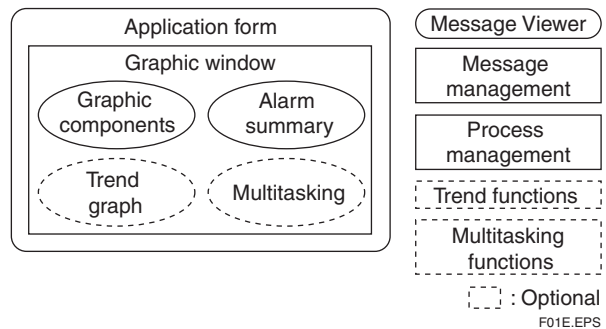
Application form

Graphic window

Graphic components

Alarm summary

Trend graph

Multitasking

Message Viewer

Message management

Process management

Trend functions

Multitasking functions

: Optional

F01E.EPS